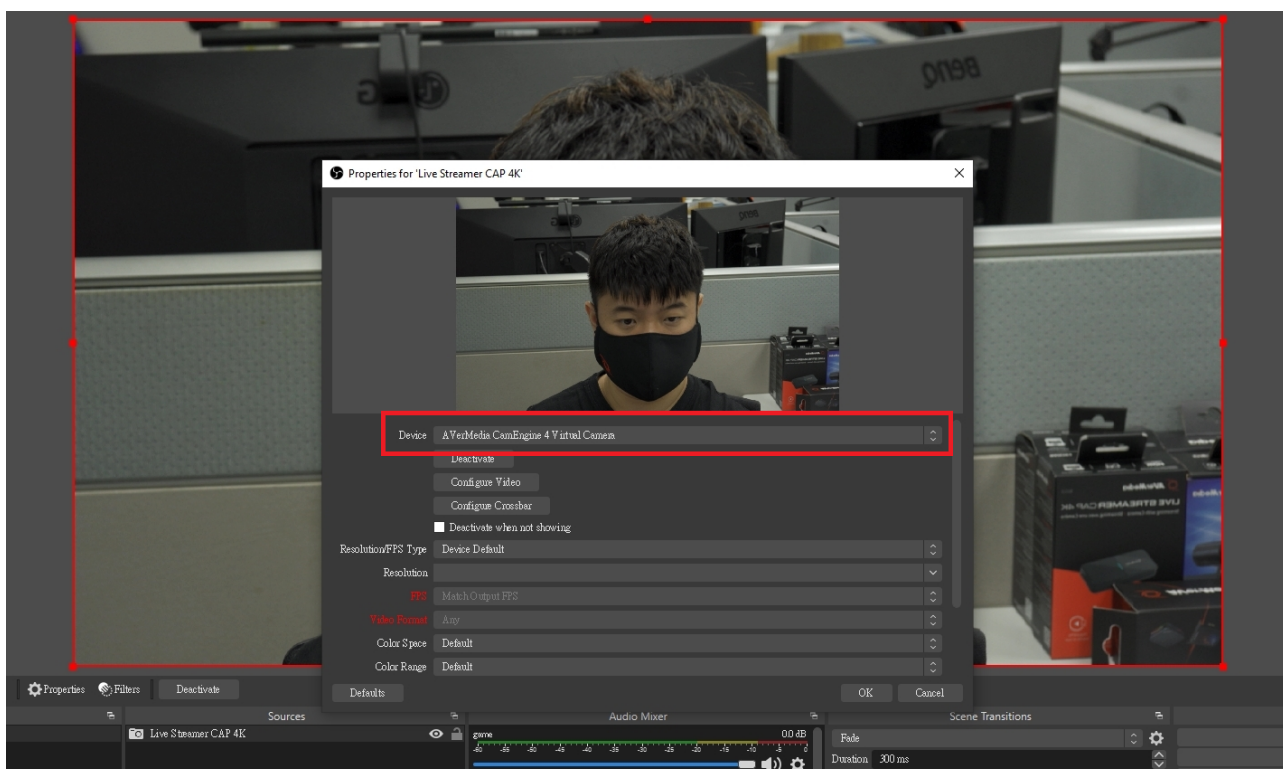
Properties for 'Live Streamer CAP 4K'

Device AVerMedia CamEngine 4 Virtual Camera

Deactivate

Configure Video

Configure Crossbar

Deactivate when not showing

Resolution/FPS Type Device Default

Resolution

FPS Match Output FPS

Video Format Any

Color Space Default

Color Range Default

Defaults

OK Cancel

Properties Filters Deactivate

Sources

Live Streamer CAP 4K

Audio Mixer

game 0.0 dB

Scene Transitions

Fade

Duration 300 ms